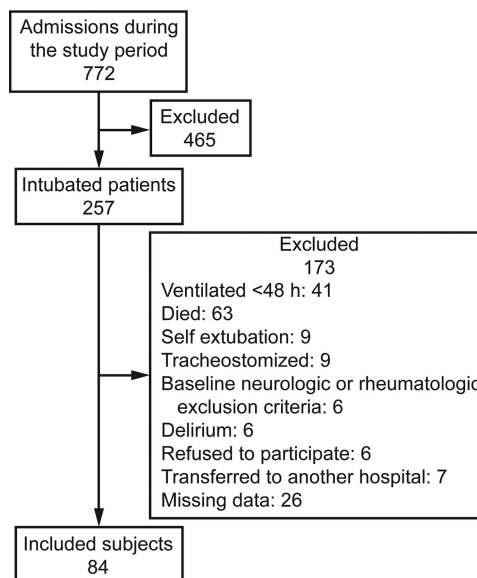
Admissions during the study period
772

Excluded
465

Intubated patients
257

Excluded
173
Ventilated <48 h: 41
Died: 63
Self extubation: 9
Tracheostomized: 9
Baseline neurologic or rheumatologic exclusion criteria: 6
Delirium: 6
Refused to participate: 6
Transferred to another hospital: 7
Missing data: 26

Included subjects
84